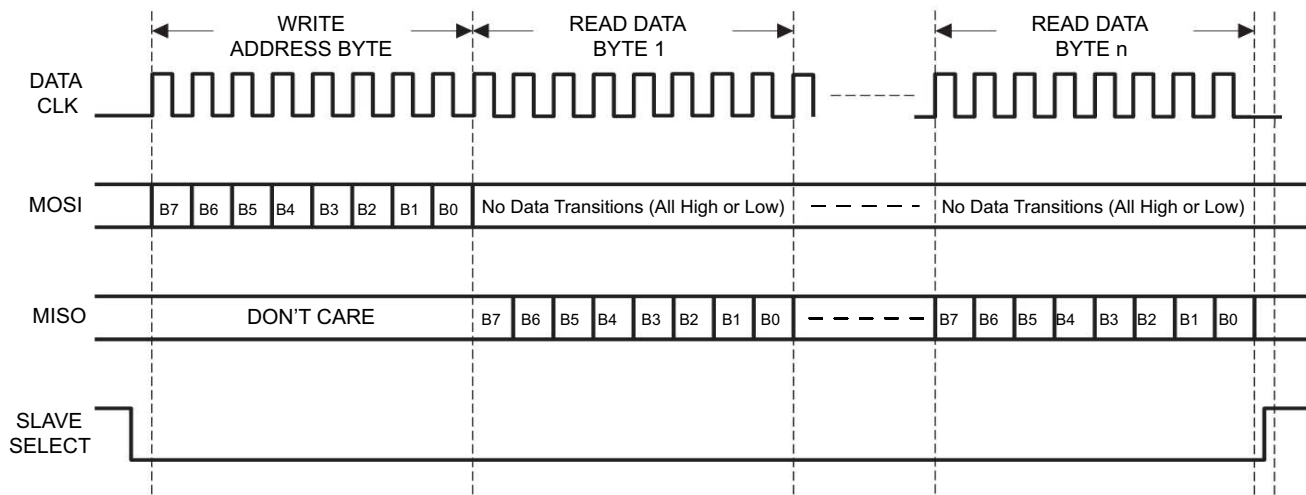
WRITE ADDRESS BYTE

READ DATA BYTE 1

READ DATA BYTE n

DATA CLK

MOSI

B7 B6 B5 B4 B3 B2 B1 B0

No Data Transitions (All High or Low)

No Data Transitions (All High or Low)

MISO

DON'T CARE

B7 B6 B5 B4 B3 B2 B1 B0

B7 B6 B5 B4 B3 B2 B1 B0

SLAVE SELECT